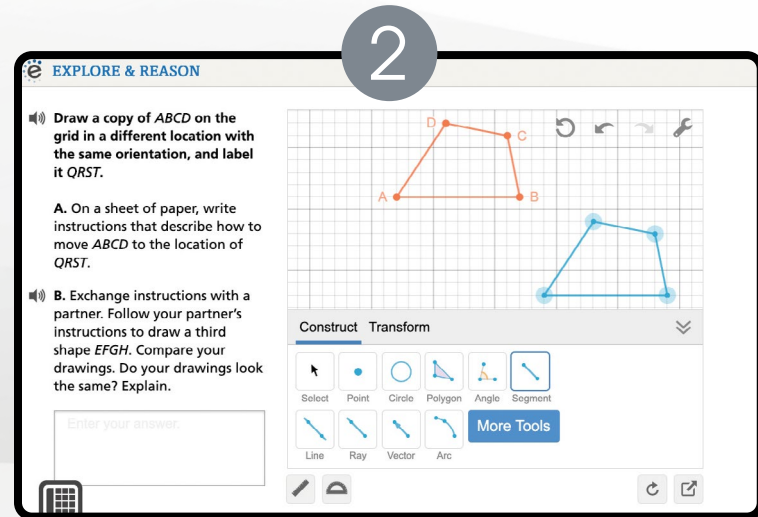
2

e EXPLORE & REASON

Draw a copy of *ABCD* on the grid in a different location with the same orientation, and label it *QRST*.

A. On a sheet of paper, write instructions that describe how to move *ABCD* to the location of *QRST*.

B. Exchange instructions with a partner. Follow your partner's instructions to draw a third shape *EFGH*. Compare your drawings. Do your drawings look the same? Explain.

Enter your answer.

D
C
A
B

Construct Transform

Select Point Circle Polygon Angle Segment

Line Ray Vector Arc

More Tools